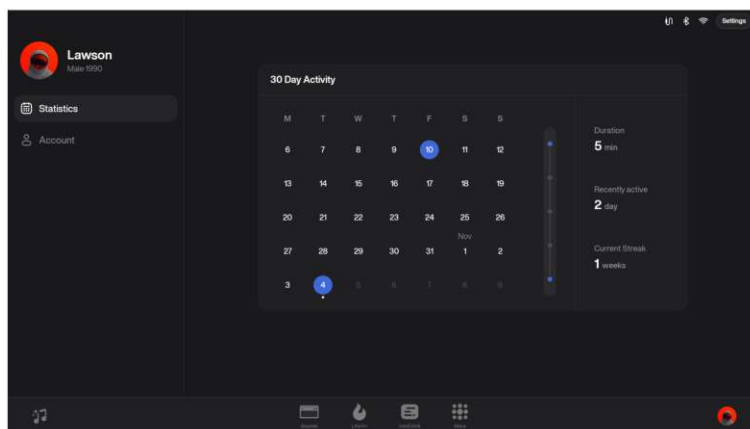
Settings

Lawson
Male 1990

Statistics

Account

30 Day Activity

| M | T | W | T | F | S | S |
|---|---|---|---|---|---|---|
| 6 | 7 | 8 | 9 | 10 | 11 | 12 |
| 13 | 14 | 15 | 16 | 17 | 18 | 19 |
| 20 | 21 | 22 | 23 | 24 | 25 | 26 |
| 27 | 28 | 29 | 30 | 31 | Nov 1 | 2 |
| 3 | 4 | 5 | 6 | 7 | 8 | 9 |

Duration
5 min

Recently active
2 day

Current Streak
1 weeks

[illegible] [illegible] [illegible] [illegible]